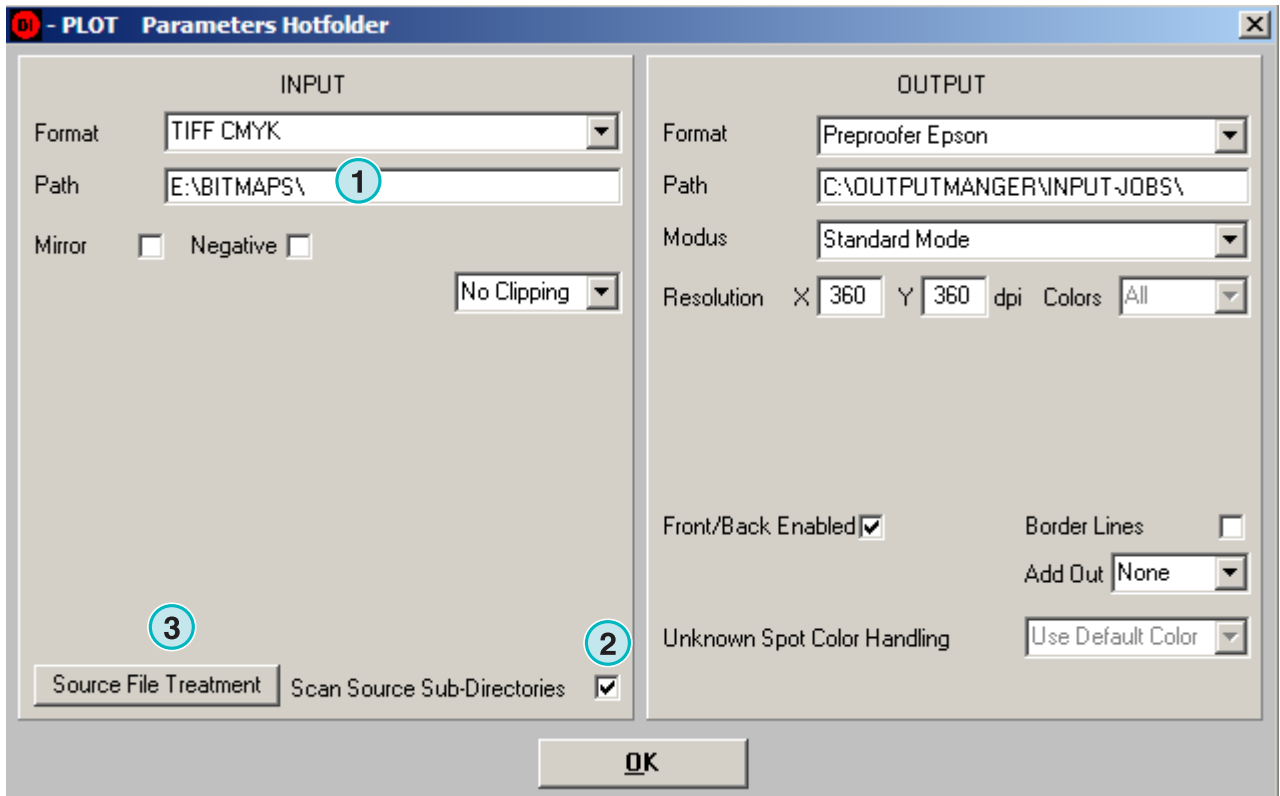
- PLOT Parameters Hotfolder

INPUT

Format TIFF CMYK

Path E:\BITMAPS\

1

Mirror Negative

No Clipping

3

2

Source File Treatment Scan Source Sub-Directories

OUTPUT

Format Preproofer Epson

Path C:\OUTPUTMANGER\INPUT-JOBS\

Modus Standard Mode

Resolution X 360 Y 360 dpi Colors All

Front/Back Enabled

Border Lines

Add Out None

Unknown Spot Color Handling Use Default Color

OK